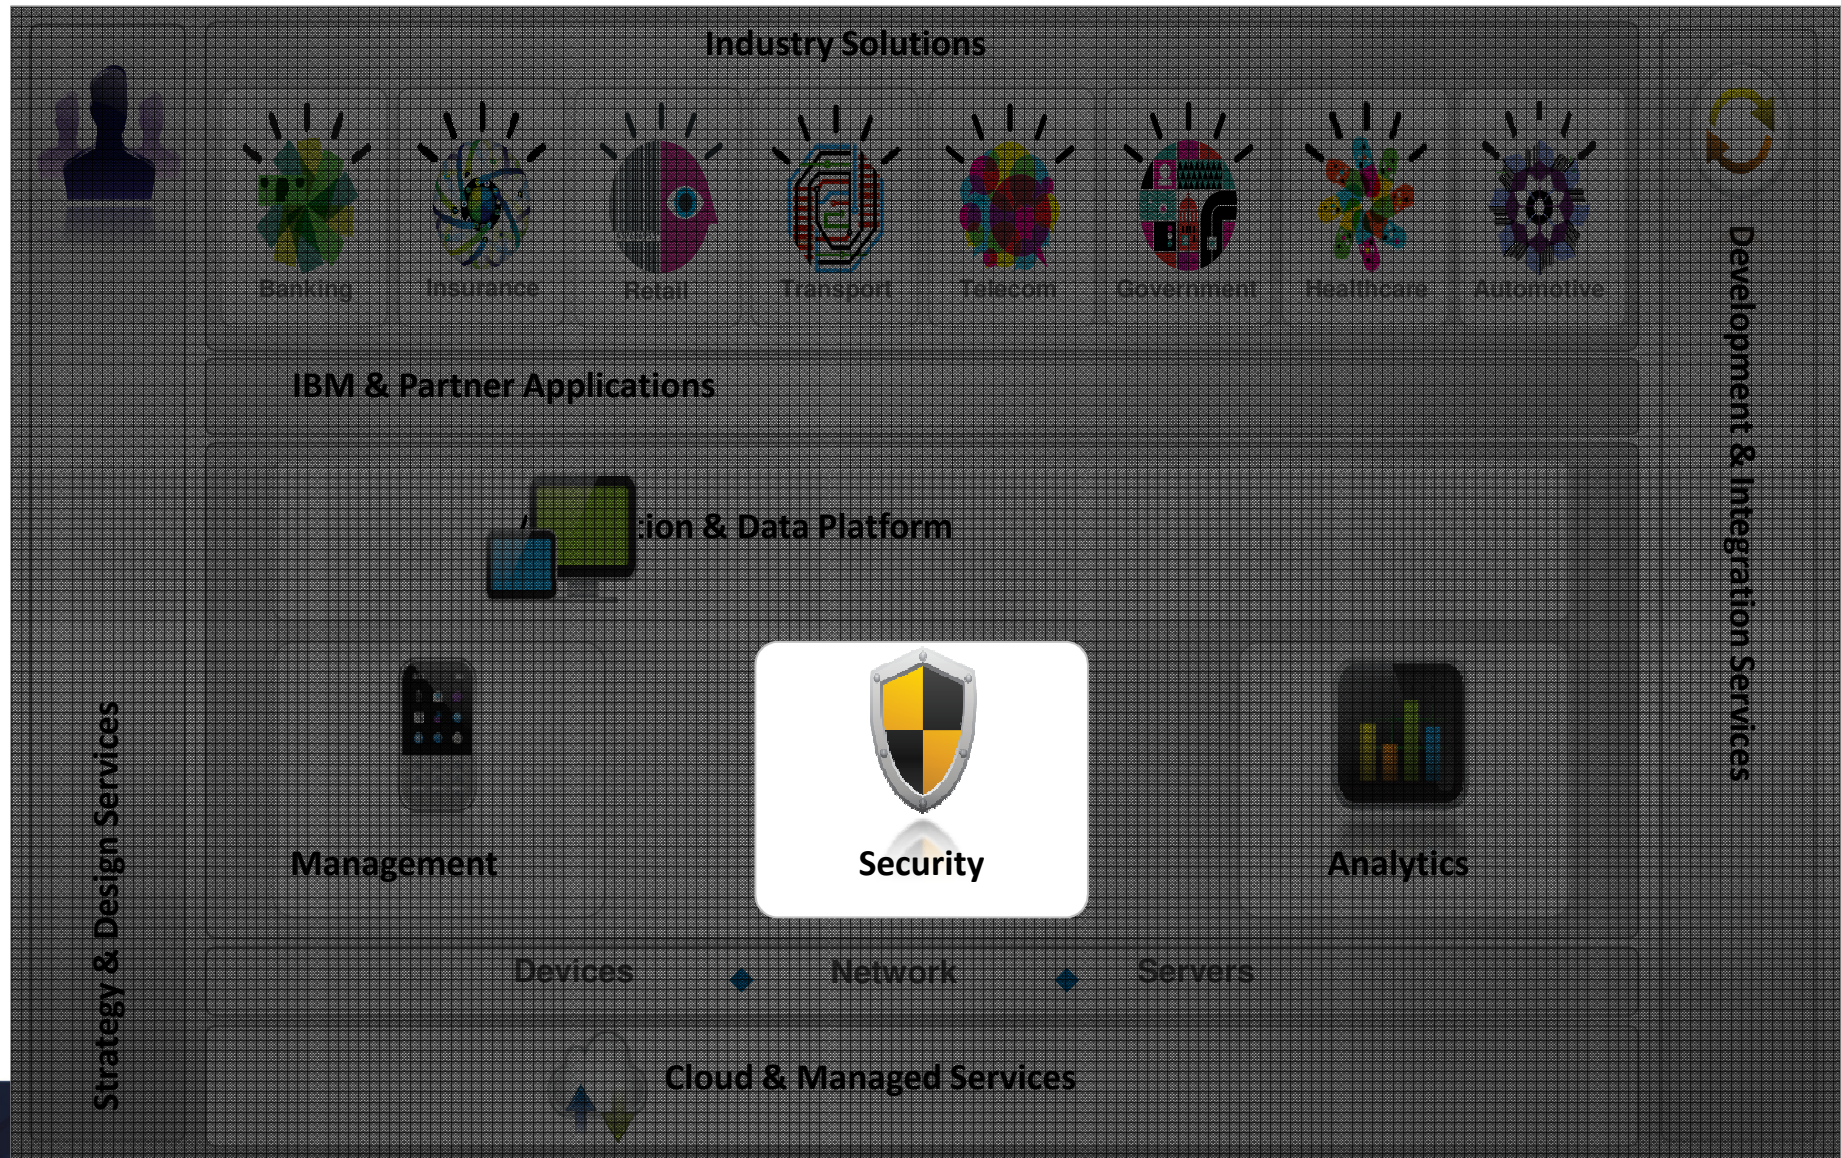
Industry Solutions

Banking Insurance Retail Transport Telecom Government Healthcare Automotive

IBM & Partner Applications

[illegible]tion & Data Platform

Management

Security

Analytics

Devices Network Servers

Cloud & Managed Services

Strategy & Design Services

Development & Integration Services